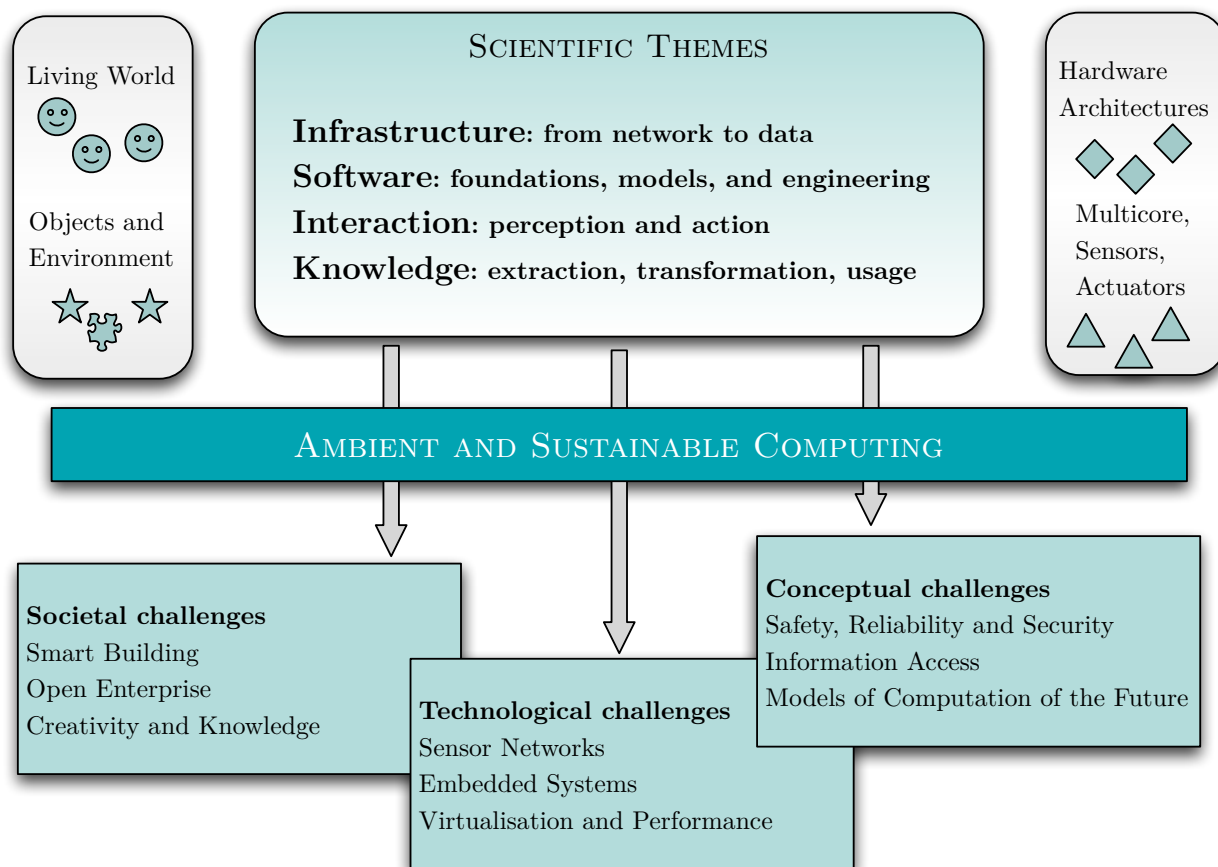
Living World

Objects and Environment

Scientific Themes

**Infrastructure**: from network to data
**Software**: foundations, models, and engineering
**Interaction**: perception and action
**Knowledge**: extraction, transformation, usage

Hardware Architectures

Multicore, Sensors, Actuators

Ambient and Sustainable Computing

**Societal challenges**
Smart Building
Open Enterprise
Creativity and Knowledge

**Technological challenges**
Sensor Networks
Embedded Systems
Virtualisation and Performance

**Conceptual challenges**
Safety, Reliability and Security
Information Access
Models of Computation of the Future